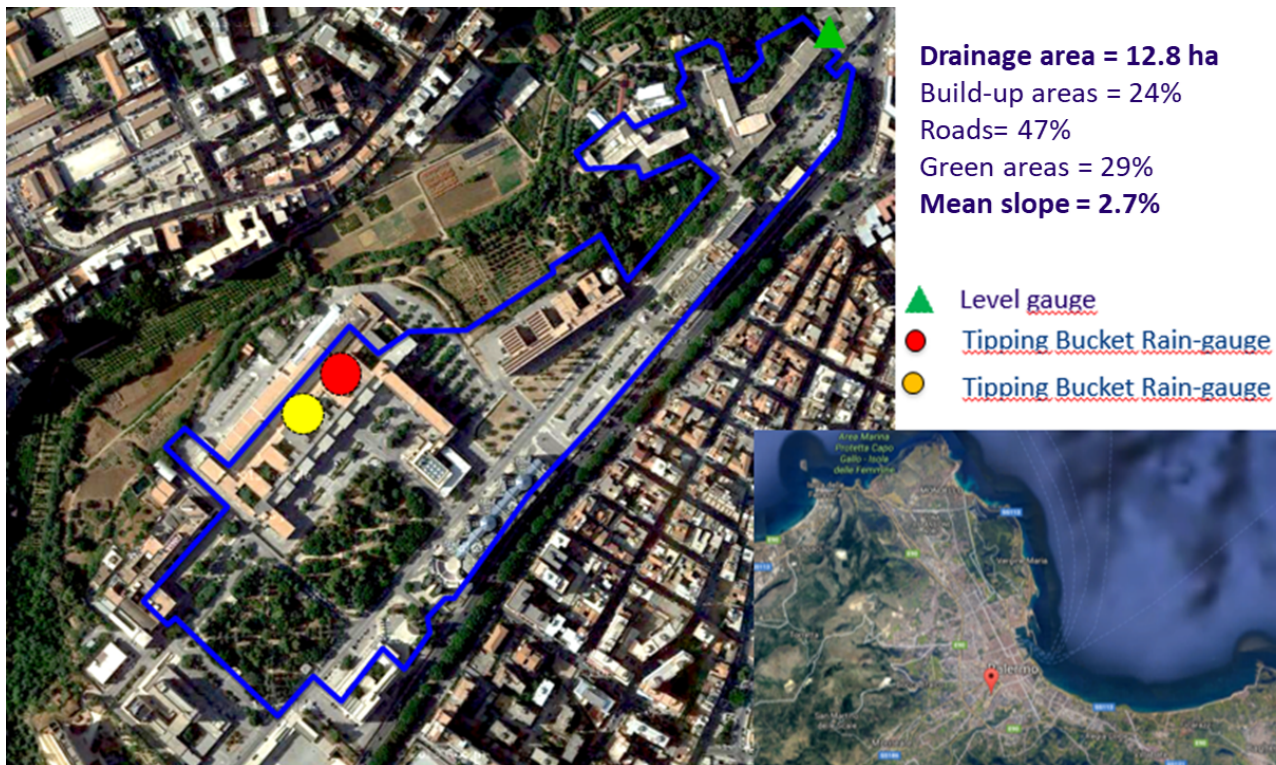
**Drainage area = 12.8 ha**
Build-up areas = 24%
Roads= 47%
Green areas = 29%
**Mean slope = 2.7%**

Level gauge
Tipping Bucket Rain-gauge
Tipping Bucket Rain-gauge

Area Marina Protetta Capo Gallo - Isola delle Femmine

Palermo